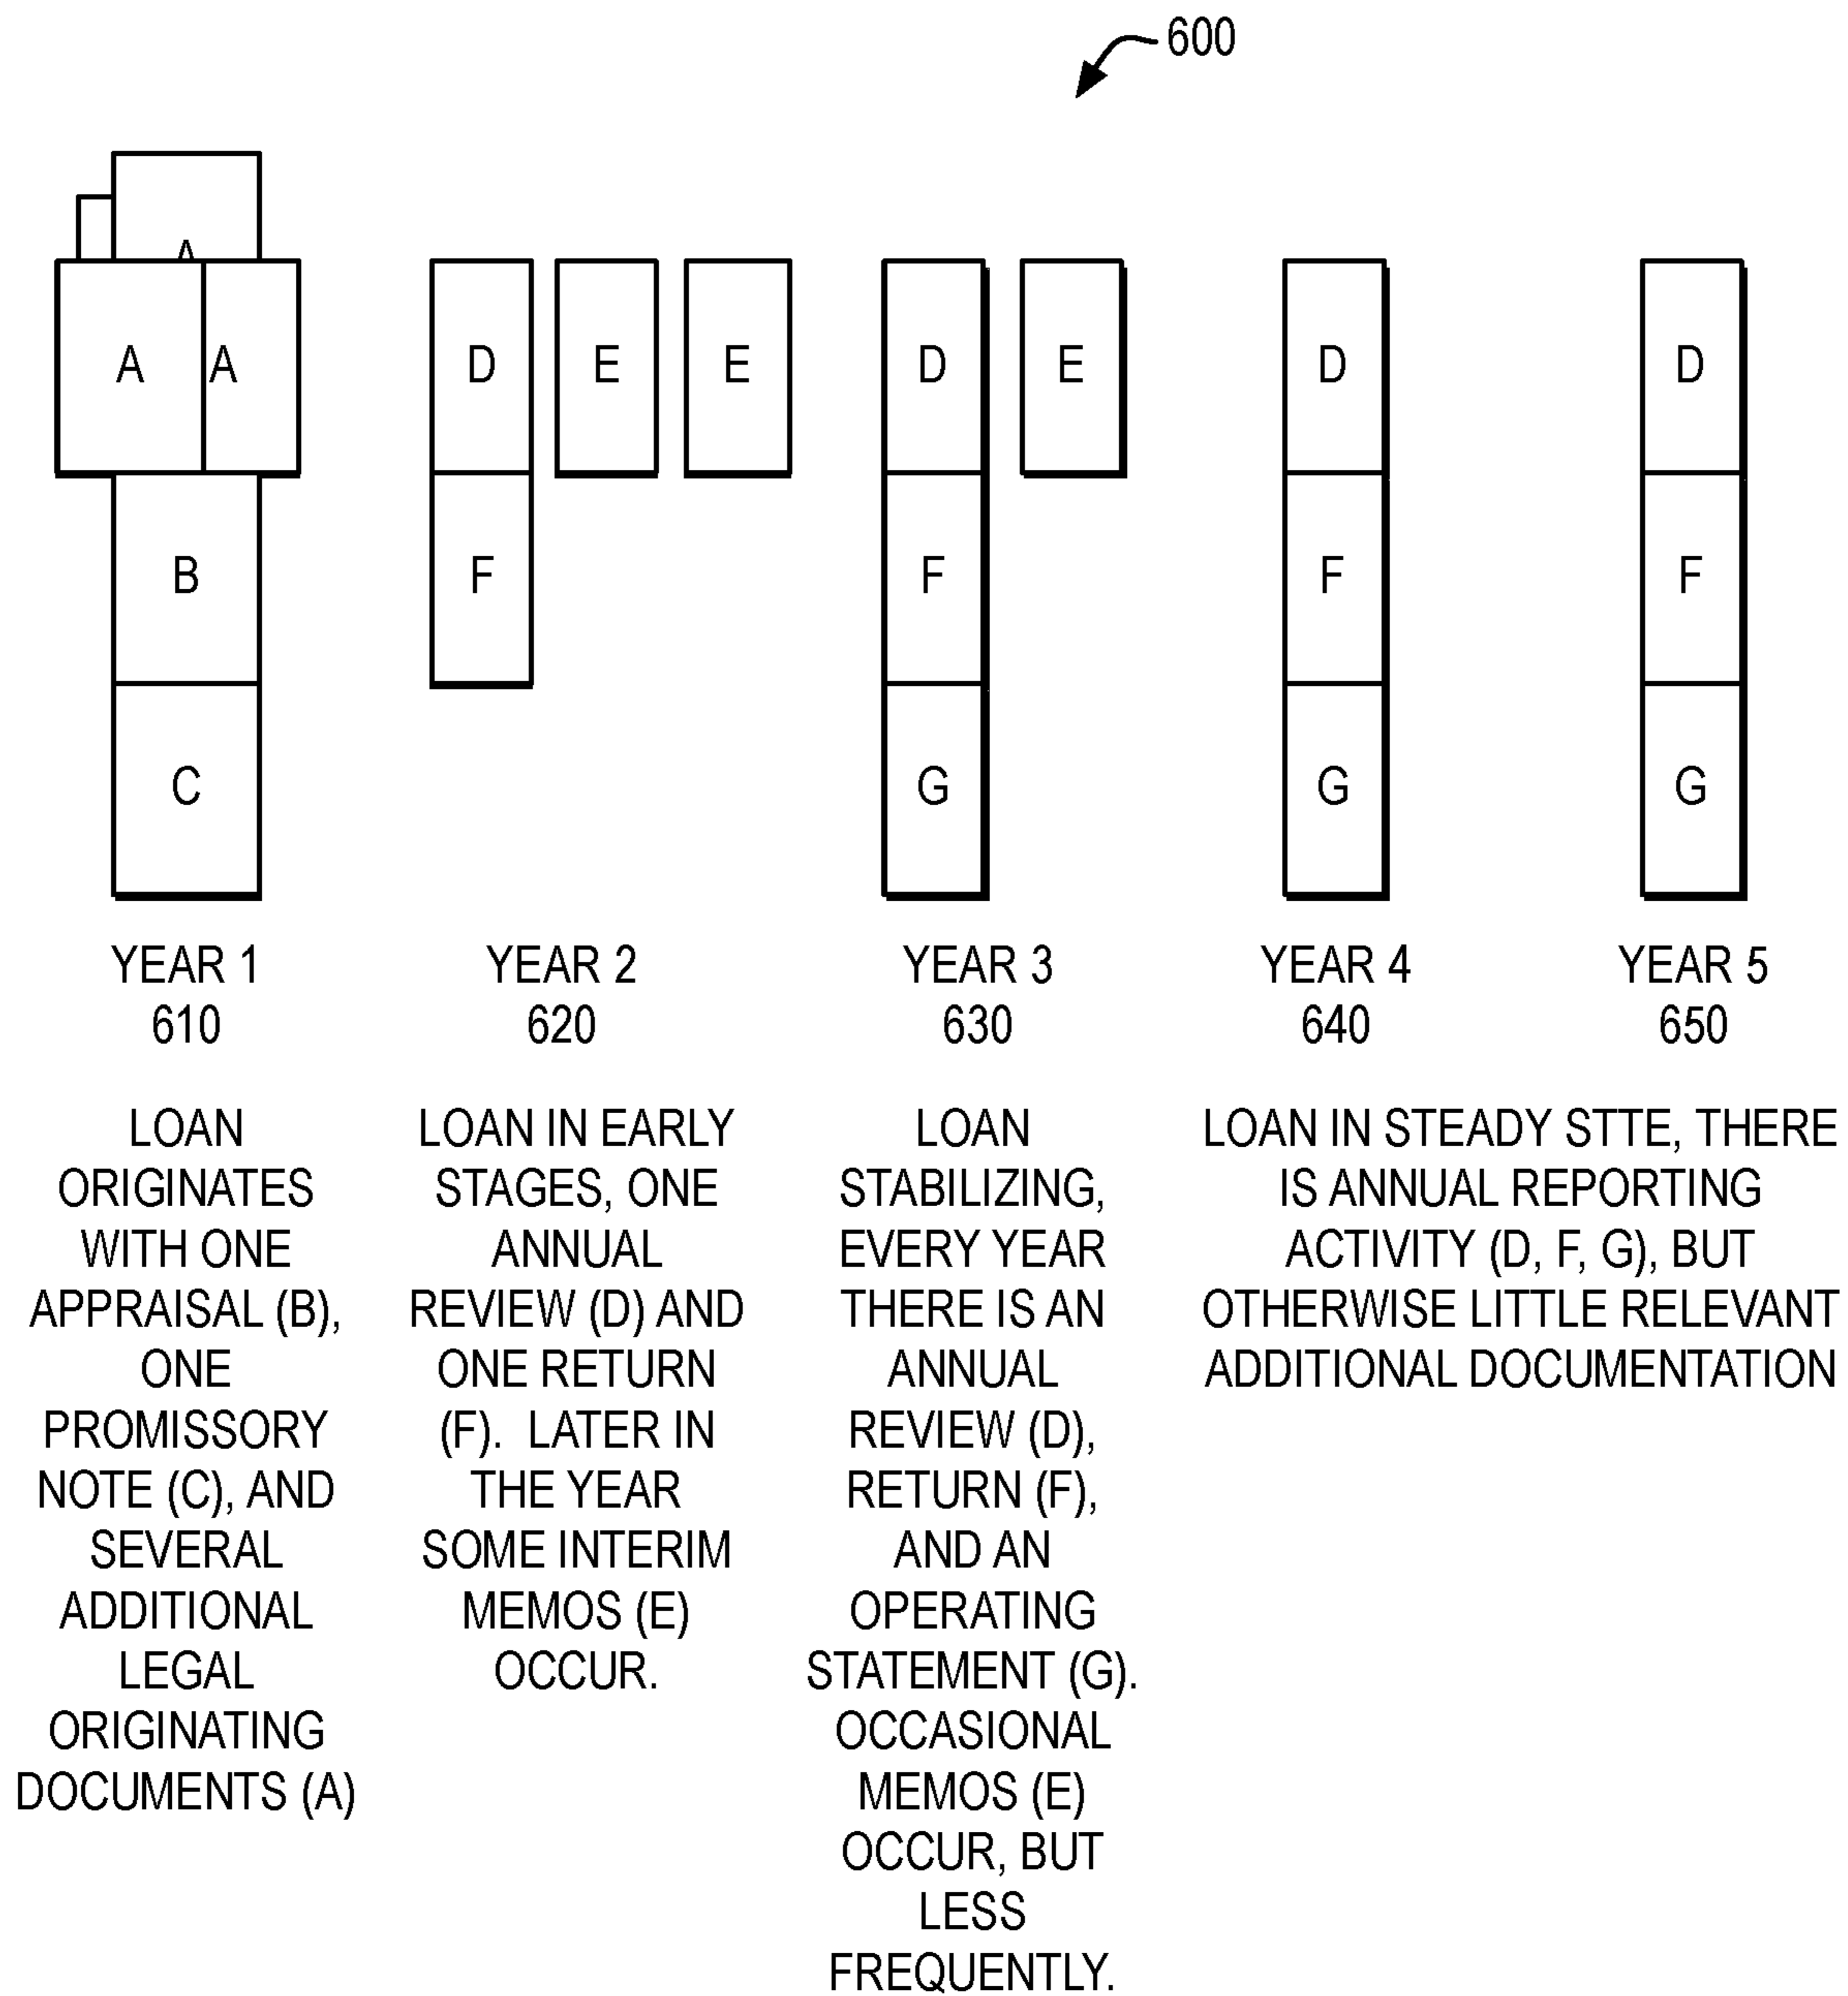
600

A
A A
B
C

D E E
F

D E
F
G

D
F
G

D
F
G

YEAR 1
610

YEAR 2
620

YEAR 3
630

YEAR 4
640

YEAR 5
650

LOAN ORIGINATES WITH ONE APPRAISAL (B), ONE PROMISSORY NOTE (C), AND SEVERAL ADDITIONAL LEGAL ORIGINATING DOCUMENTS (A)

LOAN IN EARLY STAGES, ONE ANNUAL REVIEW (D) AND ONE RETURN (F). LATER IN THE YEAR SOME INTERIM MEMOS (E) OCCUR.

LOAN STABILIZING, EVERY YEAR THERE IS AN ANNUAL REVIEW (D), RETURN (F), AND AN OPERATING STATEMENT (G). OCCASIONAL MEMOS (E) OCCUR, BUT LESS FREQUENTLY.

LOAN IN STEADY STTE, THERE IS ANNUAL REPORTING ACTIVITY (D, F, G), BUT OTHERWISE LITTLE RELEVANT ADDITIONAL DOCUMENTATION